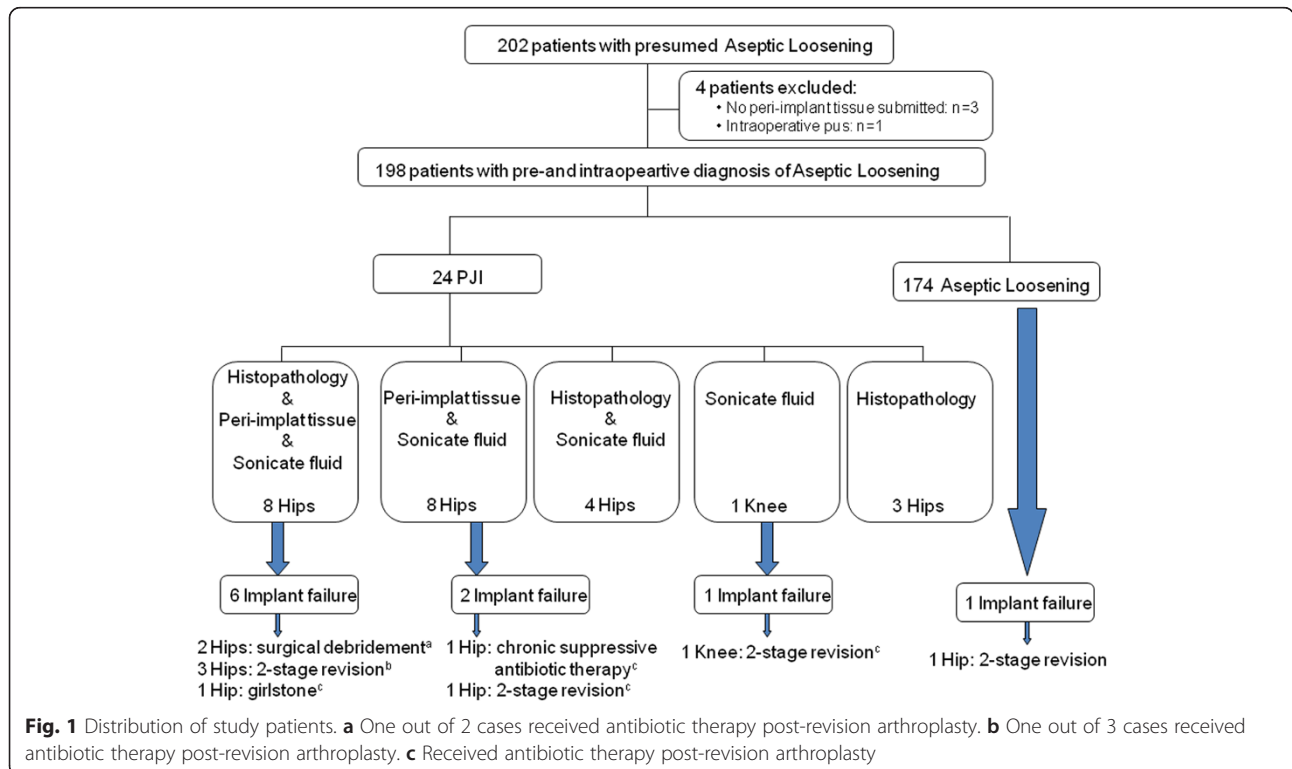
202 patients with presumed Aseptic Loosening

4 patients excluded:
• No peri-implant tissue submitted: n=3
• Intraoperative pus: n=1

198 patients with pre-and intraopeartive diagnosis of Aseptic Loosening

24 PJI

174 Aseptic Loosening

Histopathology & Peri-implattissue & Sonicate fluid

8 Hips

Peri-implattissue & Sonicate fluid

8 Hips

Histopathology & Sonicate fluid

4 Hips

Sonicate fluid

1 Knee

Histopathology

3 Hips

6 Implant failure

2 Implant failure

1 Implant failure

1 Implant failure

2 Hips: surgical debridement$^a$
3 Hips: 2-stage revision$^b$
1 Hip: girlstone$^c$

1 Hip: chronic suppressive antibiotic therapy$^c$
1 Hip: 2-stage revision$^c$

1 Knee: 2-stage revision$^c$

1 Hip: 2-stage revision

**Fig. 1** Distribution of study patients. **a** One out of 2 cases received antibiotic therapy post-revision arthroplasty. **b** One out of 3 cases received antibiotic therapy post-revision arthroplasty. **c** Received antibiotic therapy post-revision arthroplasty